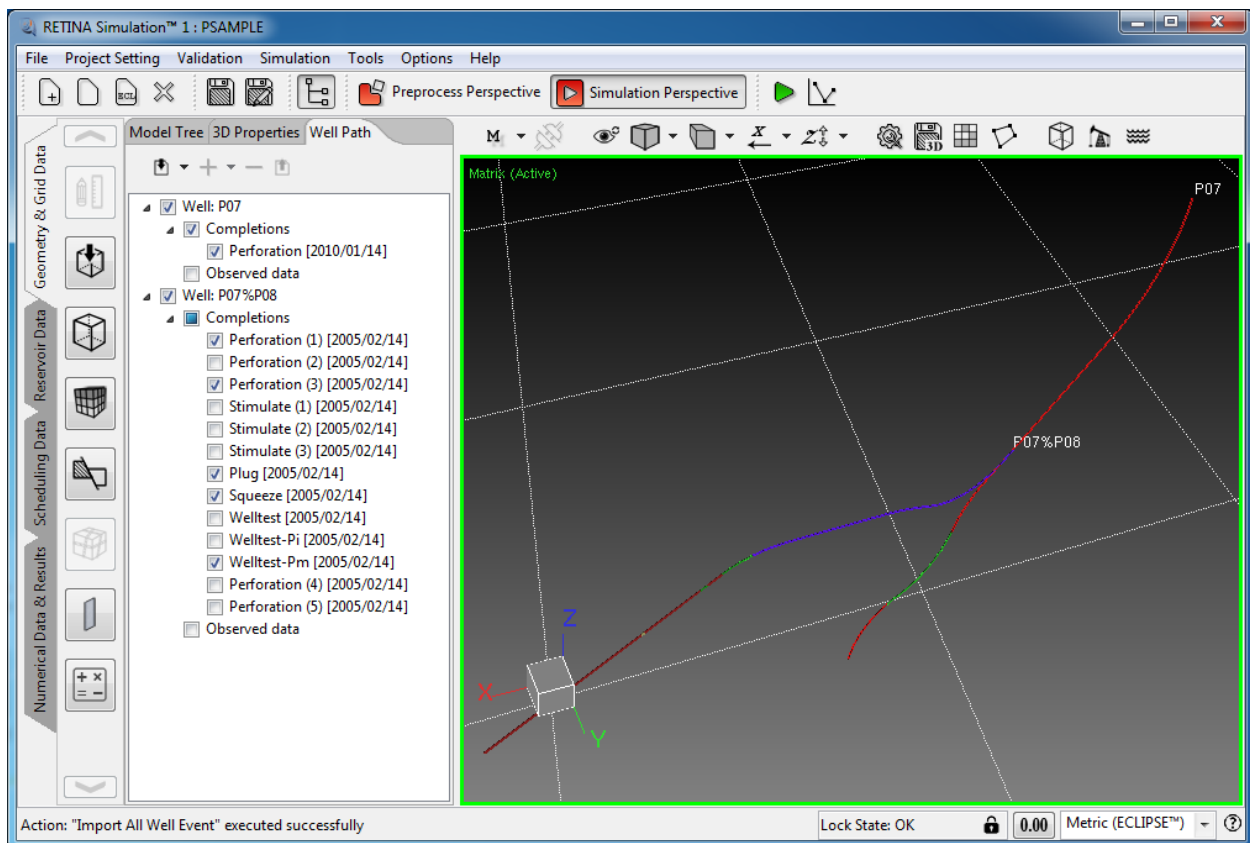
RETINA Simulation™ 1 : PSAMPLE

File Project Setting Validation Simulation Tools Options Help

Preprocess Perspective Simulation Perspective

Geometry & Grid Data
Reservoir Data
Scheduling Data
Numerical Data & Results

Model Tree 3D Properties Well Path

Well: P07
Completions
Perforation [2010/01/14]
Observed data
Well: P07%P08
Completions
Perforation (1) [2005/02/14]
Perforation (2) [2005/02/14]
Perforation (3) [2005/02/14]
Stimulate (1) [2005/02/14]
Stimulate (2) [2005/02/14]
Stimulate (3) [2005/02/14]
Plug [2005/02/14]
Squeeze [2005/02/14]
Welltest [2005/02/14]
Welltest-Pi [2005/02/14]
Welltest-Pm [2005/02/14]
Perforation (4) [2005/02/14]
Perforation (5) [2005/02/14]
Observed data

M

Matrix (Active)

P07

P07%P08

Z
X
Y

Action: "Import All Well Event" executed successfully

Lock State: OK

0.00

Metric (ECLIPSE™)